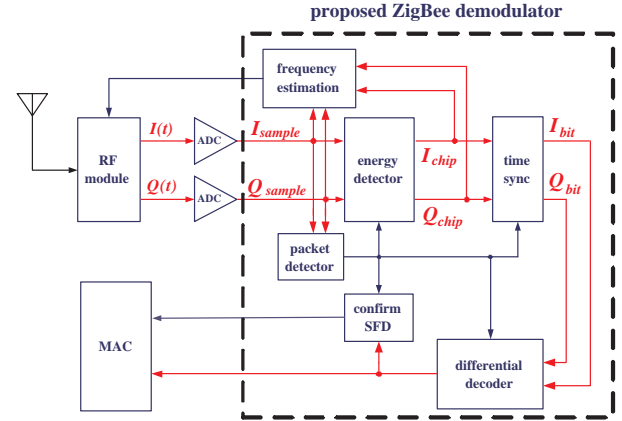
proposed ZigBee demodulator

frequency estimation

RF module

$I(t)$

$Q(t)$

ADC

ADC

$I_{sample}$

$Q_{\ sample}$

energy detector

$I_{chip}$

$Q_{chip}$

time sync

$I_{bit}$

$Q_{bit}$

packet detector

confirm SFD

MAC

differential decoder